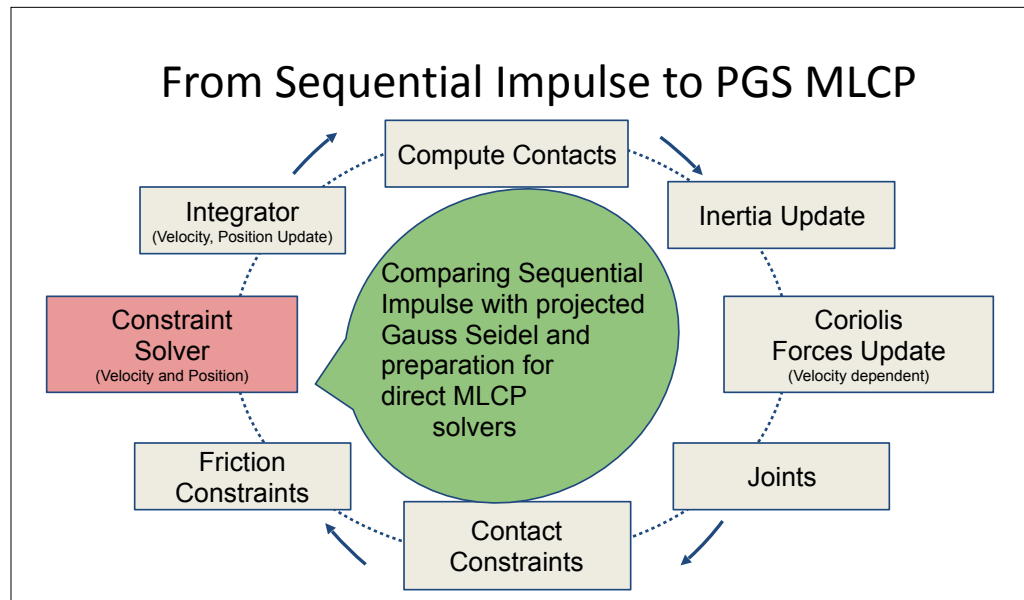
From Sequential Impulse to PGS MLCP

Compute Contacts

Inertia Update

Coriolis Forces Update
(Velocity dependent)

Joints

Contact Constraints

Friction Constraints

Constraint Solver
(Velocity and Position)

Integrator
(Velocity, Position Update)

Comparing Sequential Impulse with projected Gauss Seidel and preparation for direct MLCP solvers